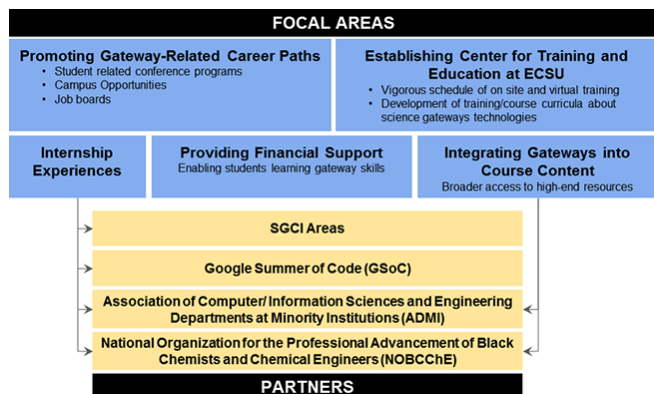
FOCAL AREAS

Promoting Gateway-Related Career Paths
- Student related conference programs
- Campus Opportunities
- Job boards

Establishing Center for Training and Education at ECSU
- Vigorous schedule of on site and virtual training
- Development of training/course curricula about science gateways technologies

Internship Experiences

Providing Financial Support
Enabling students learning gateway skills

Integrating Gateways into Course Content
Broader access to high-end resources

SGCI Areas

Google Summer of Code (GSoC)

Association of Computer/ Information Sciences and Engineering Departments at Minority Institutions (ADMI)

National Organization for the Professional Advancement of Black Chemists and Chemical Engineers (NOBCChE)

PARTNERS